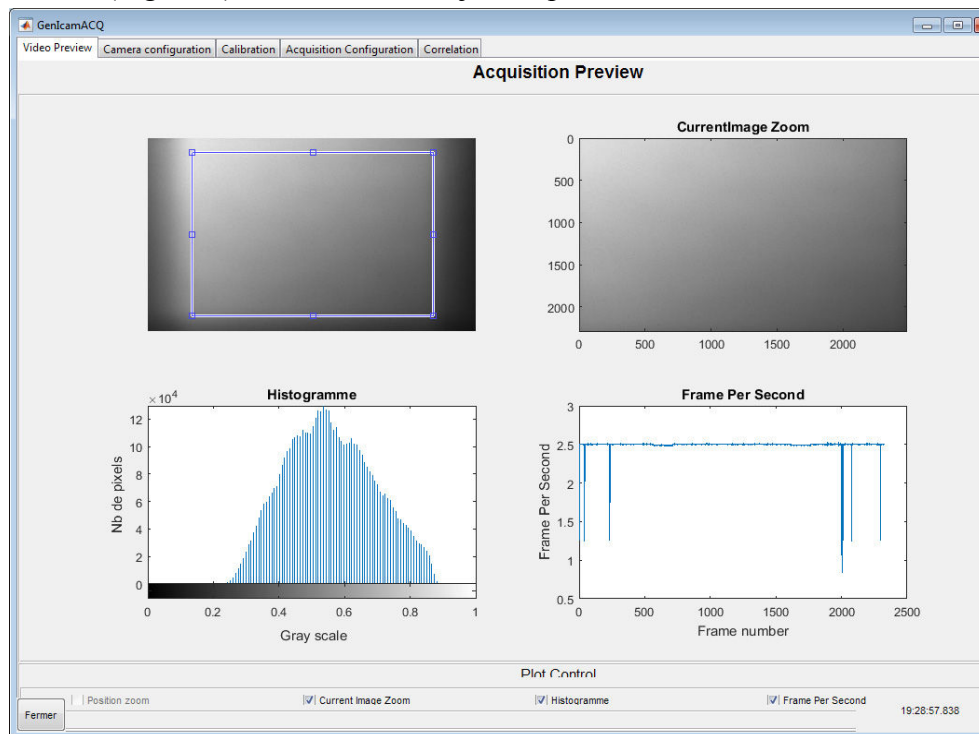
GenIcamACQ

Video Preview | Camera configuration | Calibration | Acquisition Configuration | Correlation

Acquisition Preview

CurrentImage Zoom

0
500
1000
1500
2000
0 500 1000 1500 2000

Histogramme

$\times 10^4$
12
10
8
6
4
2
0
Nb de pixels
0 0.2 0.4 0.6 0.8 1
Gray scale

Frame Per Second

3
2.5
2
1.5
1
0.5
Frame Per Second
0 500 1000 1500 2000 2500
Frame number

Plot Control

Position zoom
Current Image Zoom
Histogramme
Frame Per Second

Fermer

19:28:57.838